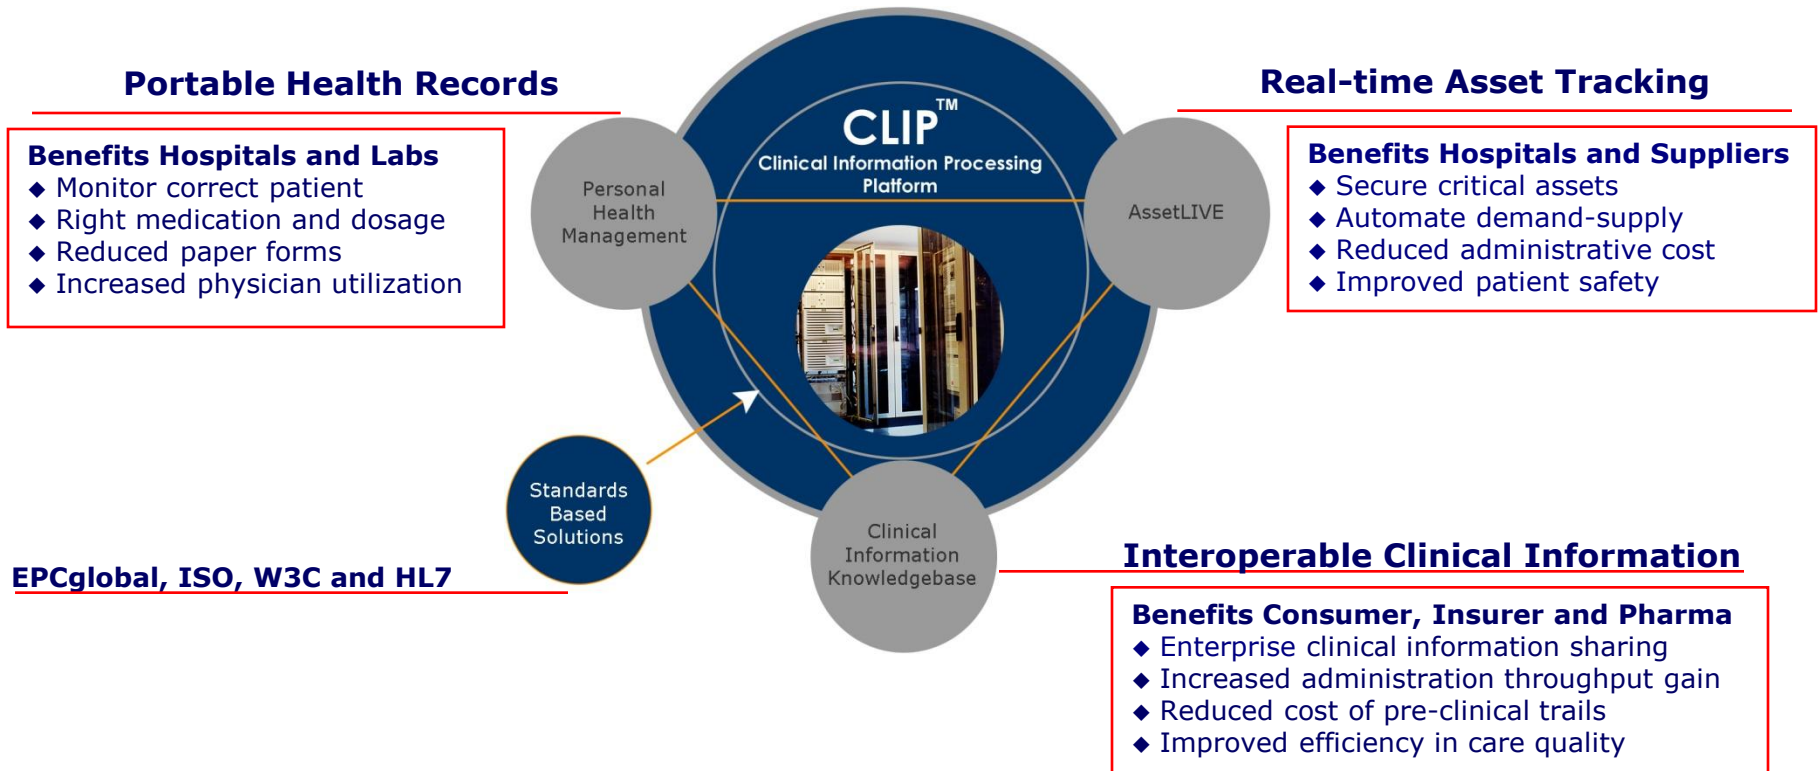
Portable Health Records

Benefits Hospitals and Labs
◆ Monitor correct patient
◆ Right medication and dosage
◆ Reduced paper forms
◆ Increased physician utilization

CLIP™
Clinical Information Processing Platform

Personal Health Management

AssetLIVE

Clinical Information Knowledgebase

Standards Based Solutions

Real-time Asset Tracking

Benefits Hospitals and Suppliers
◆ Secure critical assets
◆ Automate demand-supply
◆ Reduced administrative cost
◆ Improved patient safety

EPCglobal, ISO, W3C and HL7

Interoperable Clinical Information

Benefits Consumer, Insurer and Pharma
◆ Enterprise clinical information sharing
◆ Increased administration throughput gain
◆ Reduced cost of pre-clinical trails
◆ Improved efficiency in care quality